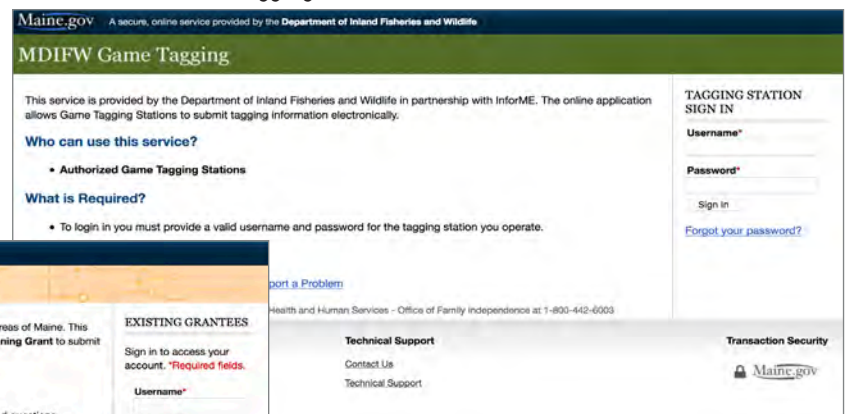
Maine.gov A secure, online service provided by the Department of Inland Fisheries and Wildlife

MDIFW Game Tagging

This service is provided by the Department of Inland Fisheries and Wildlife in partnership with InforME. The online application allows Game Tagging Stations to submit tagging information electronically.

Who can use this service?

• Authorized Game Tagging Stations

What is Required?

• To login in you must provide a valid username and password for the tagging station you operate.

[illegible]port a Problem

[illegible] Health and Human Services - Office of Family Independence at 1-800-442-6003

TAGGING STATION SIGN IN

Username*

Password*

Sign In

Forgot your password?

Technical Support

Contact Us

Technical Support

Transaction Security

Maine.gov

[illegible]reas of Maine. This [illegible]ning Grant to submit

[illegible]d questions

EXISTING GRANTEES

Sign in to access your account. *Required fields.

Username*